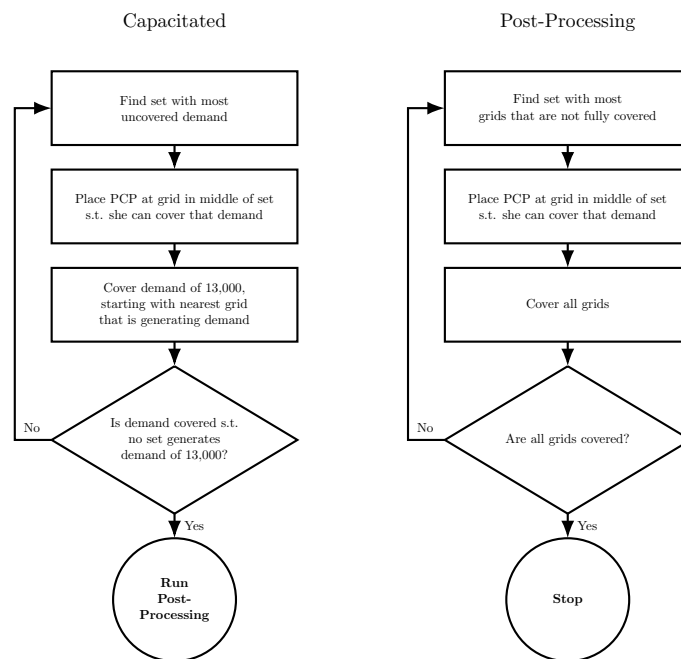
Capacitated

Find set with most uncovered demand

Place PCP at grid in middle of set s.t. she can cover that demand

Cover demand of 13,000, starting with nearest grid that is generating demand

No

Is demand covered s.t. no set generates demand of 13,000?

Yes

Run Post-Processing

Post-Processing

Find set with most grids that are not fully covered

Place PCP at grid in middle of set s.t. she can cover that demand

Cover all grids

No

Are all grids covered?

Yes

Stop